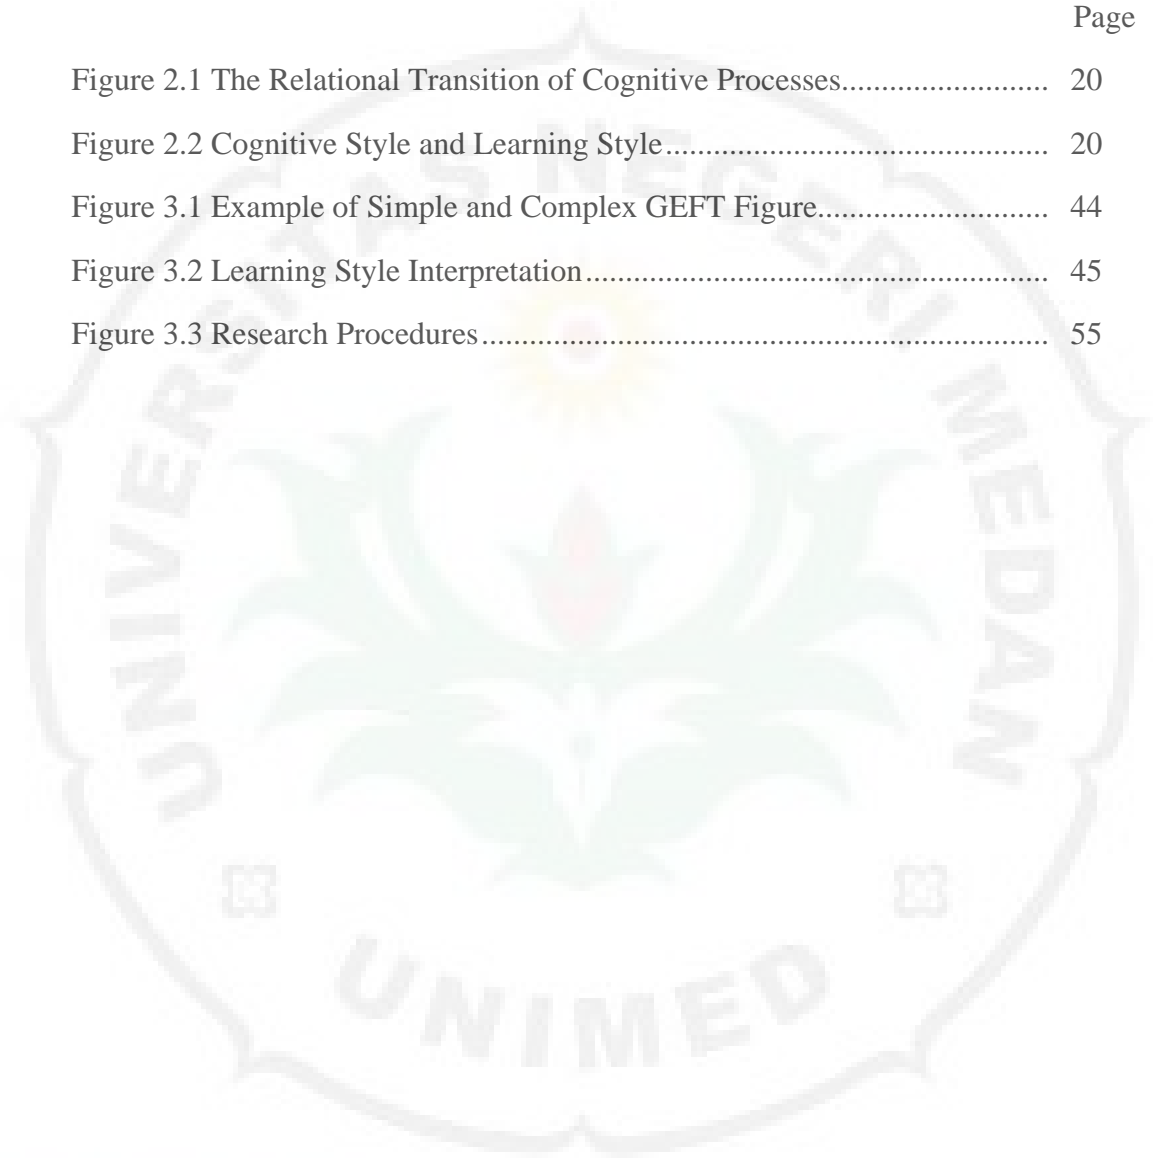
Page

Figure 2.1 The Relational Transition of Cognitive Processes.......................... 20

Figure 2.2 Cognitive Style and Learning Style.............................................. 20

Figure 3.1 Example of Simple and Complex GEFT Figure............................ 44

Figure 3.2 Learning Style Interpretation........................................................ 45

Figure 3.3 Research Procedures.................................................................... 55

UNIVERSITAS NEGERI MEDAN

UNIMED